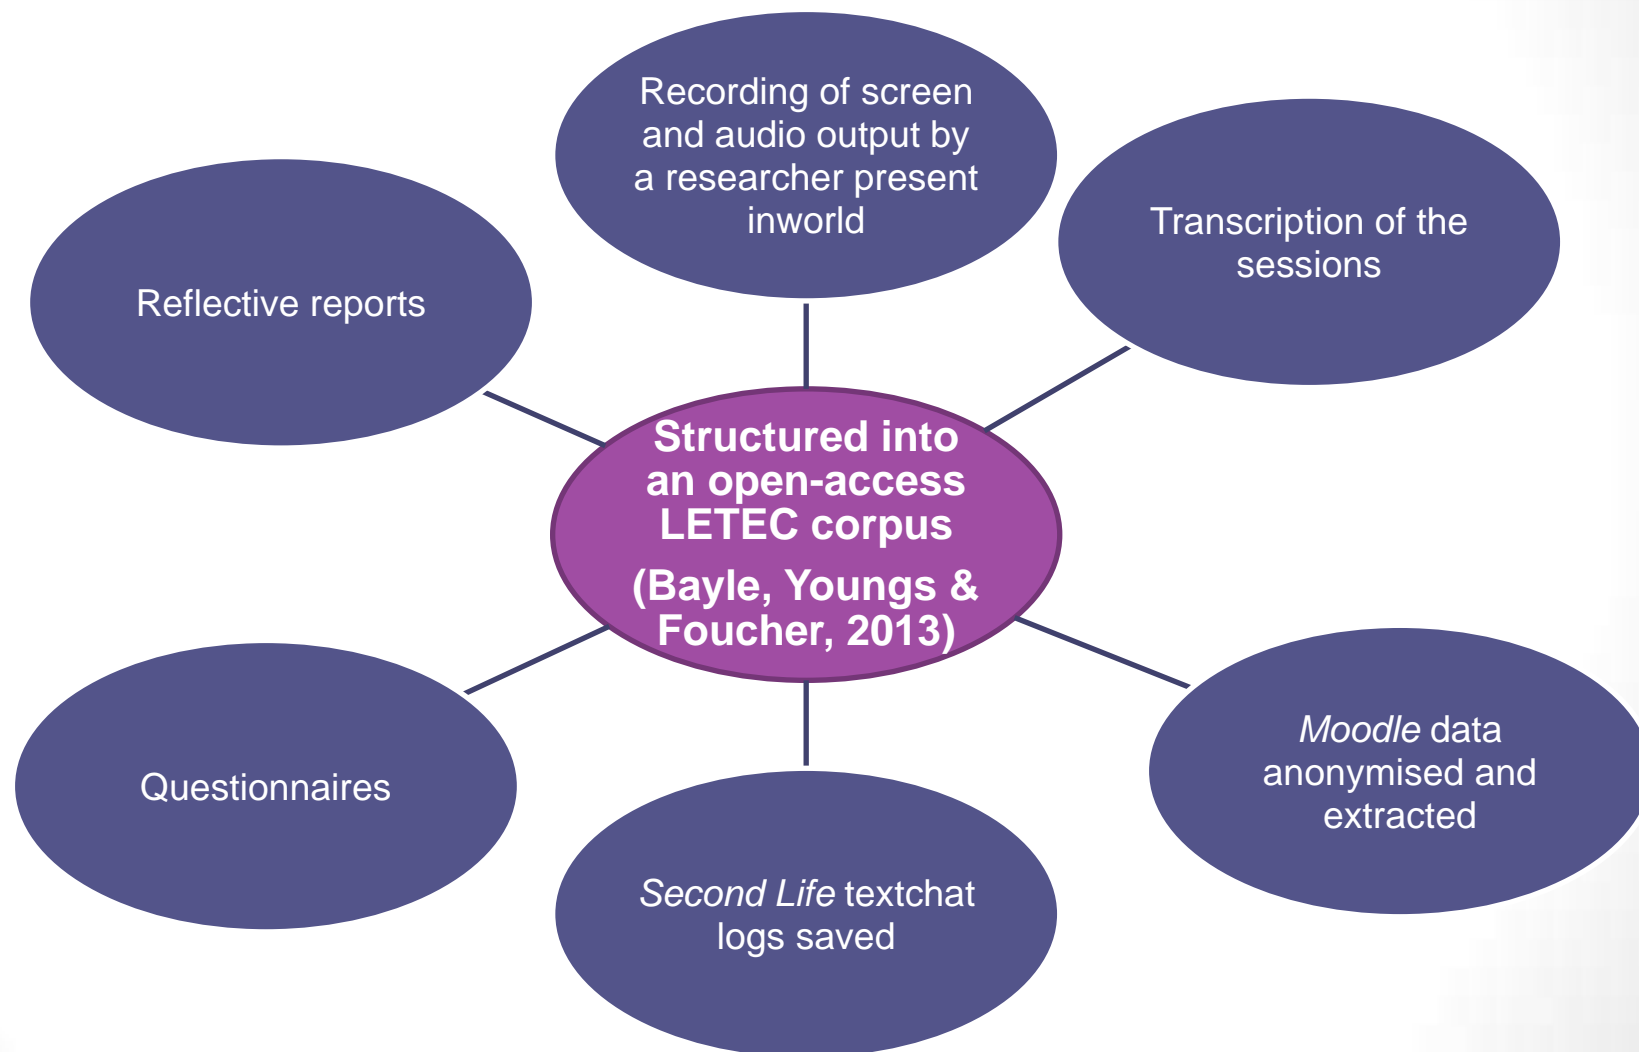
Recording of screen and audio output by a researcher present inworld

Reflective reports

Transcription of the sessions

Structured into an open-access LETEC corpus

(Bayle, Youngs & Foucher, 2013)

Questionnaires

Moodle data anonymised and extracted

Second Life textchat logs saved